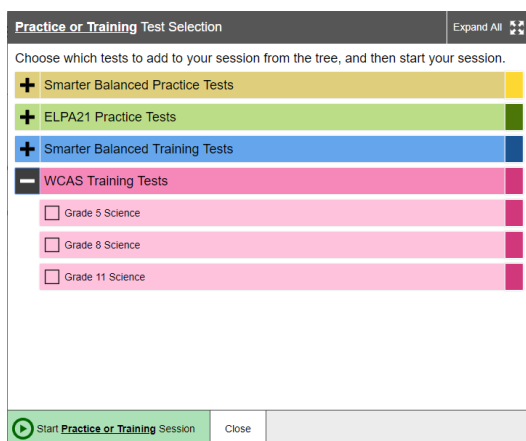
Practice or Training Test Selection

Expand All

Choose which tests to add to your session from the tree, and then start your session.

Smarter Balanced Practice Tests

ELPA21 Practice Tests

Smarter Balanced Training Tests

WCAS Training Tests

Grade 5 Science

Grade 8 Science

Grade 11 Science

Start Practice or Training Session

Close